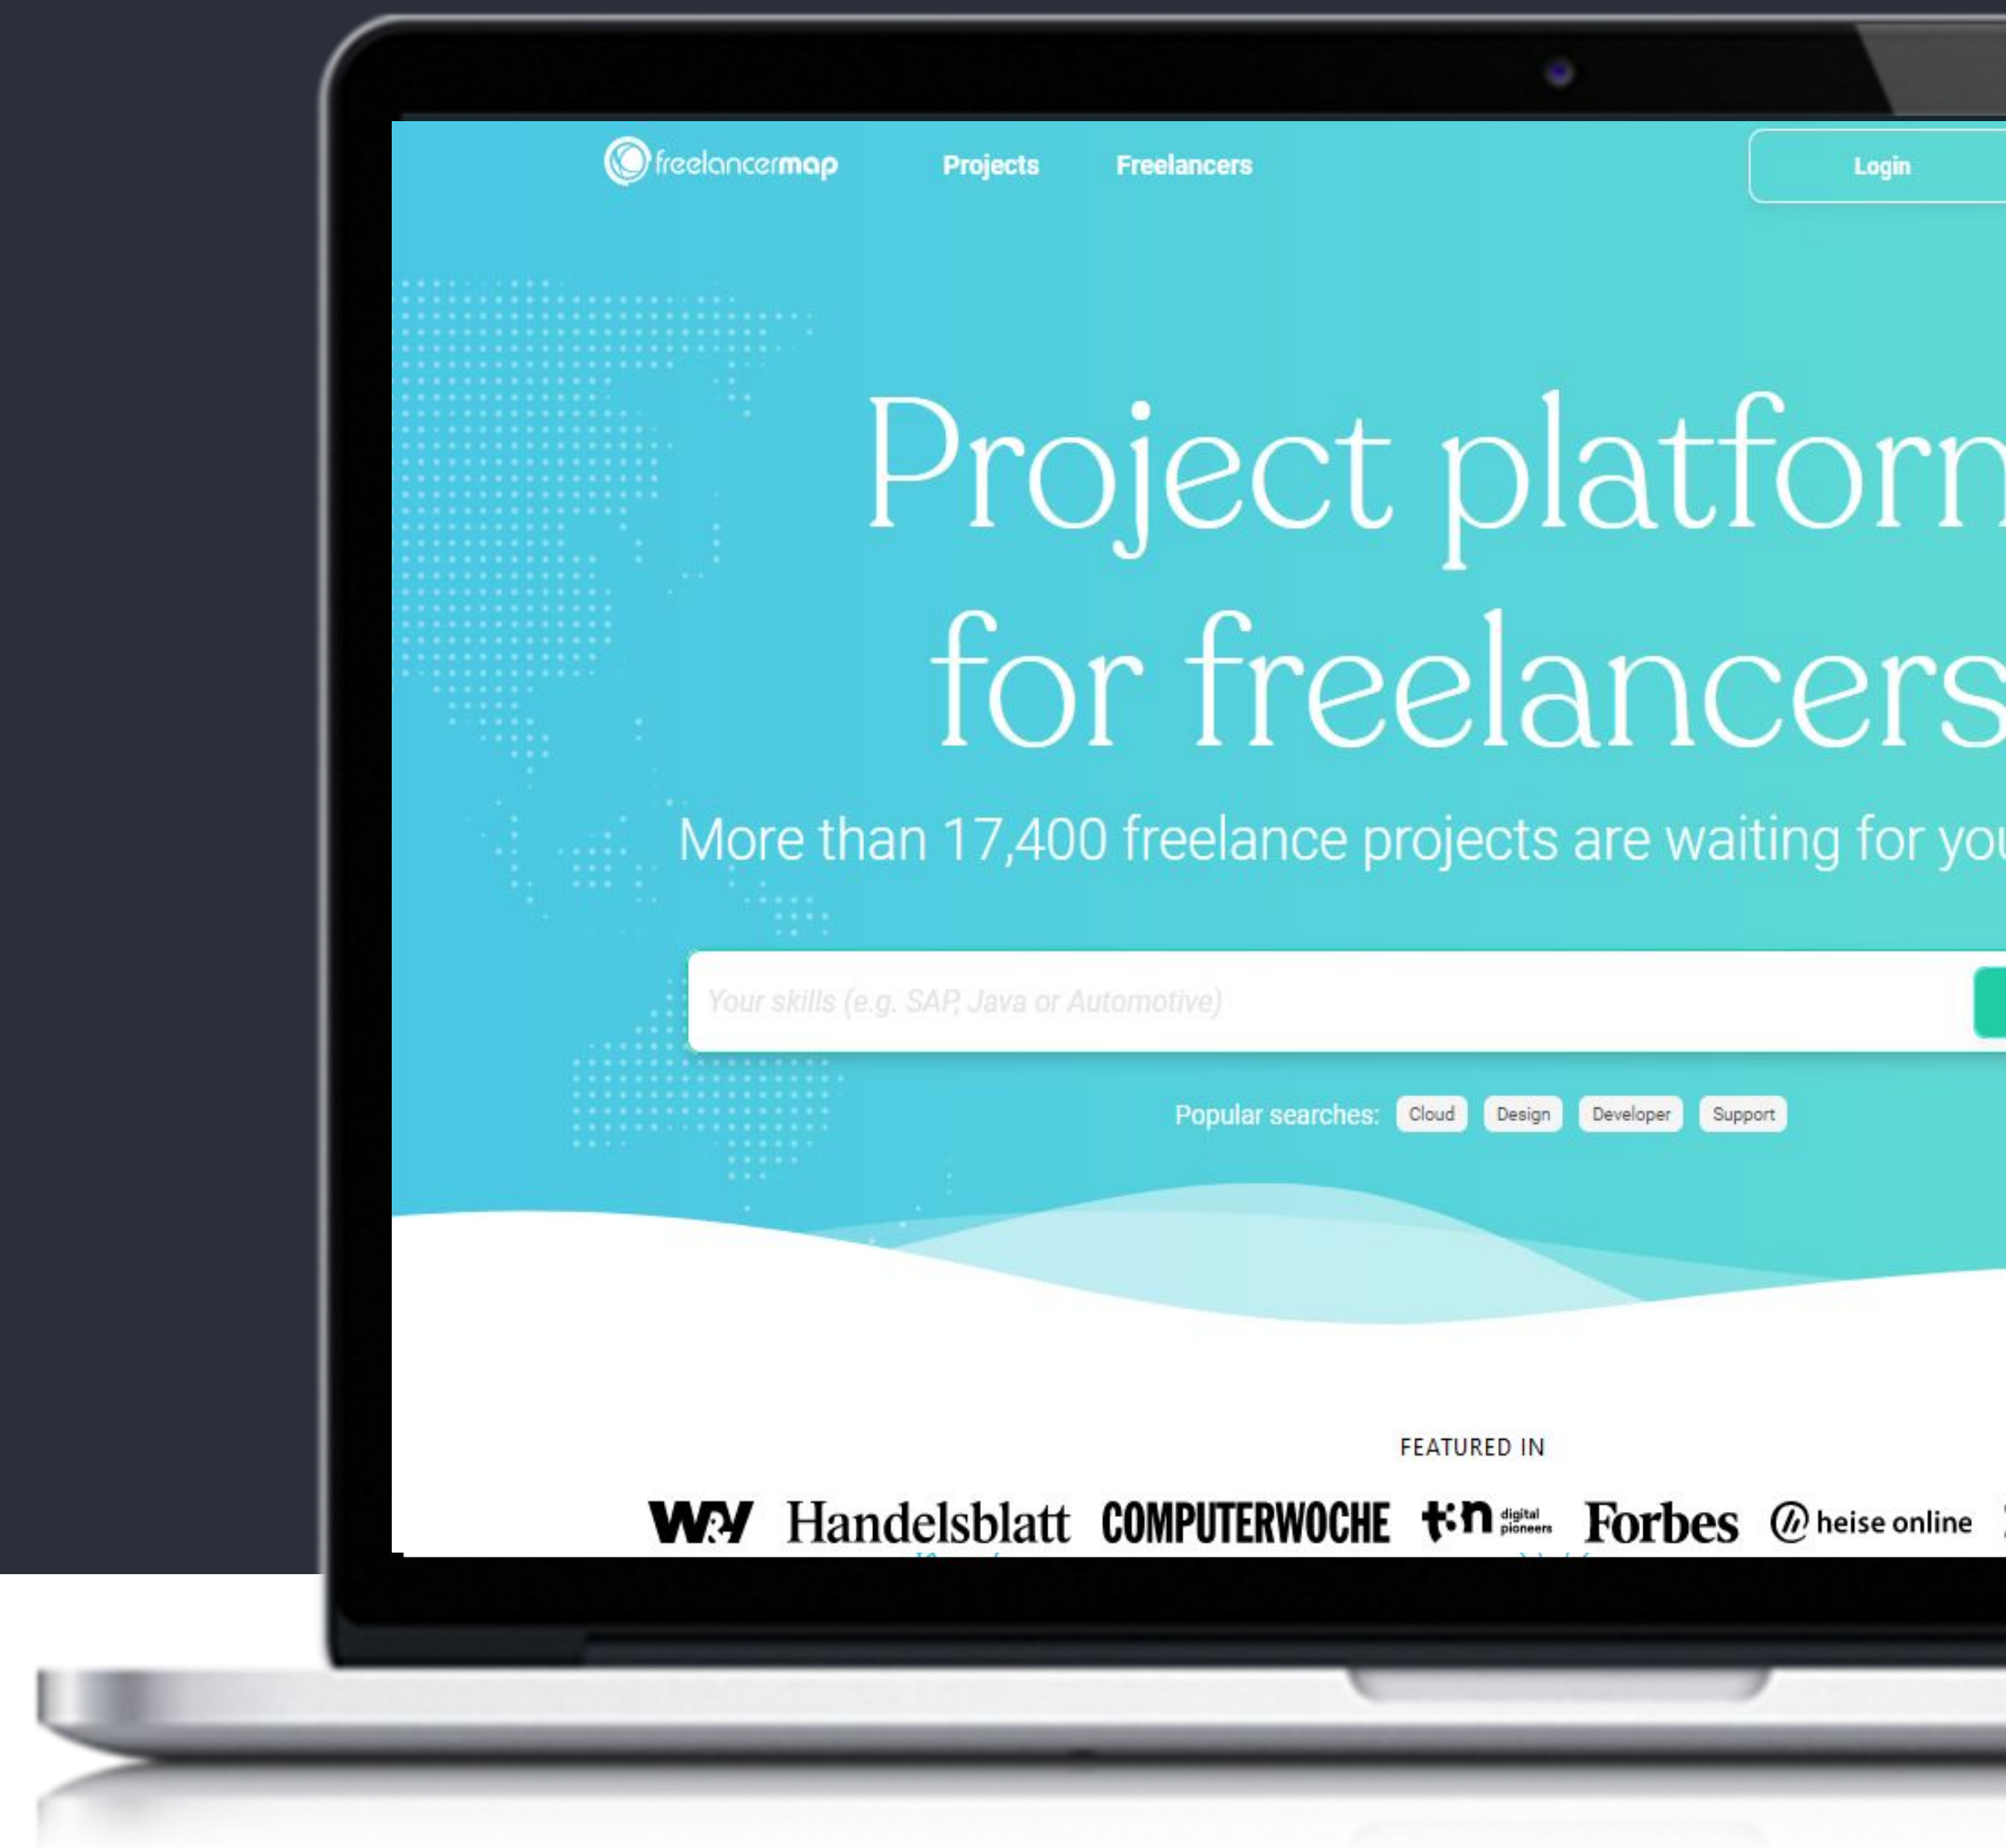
freelancermap Projects Freelancers Login

Project platforn
for freelancers

More than 17,400 freelance projects are waiting for yo

Your skills (e.g. SAP, Java or Automotive)

Popular searches: Cloud Design Developer Support

FEATURED IN

W&V Handelsblatt COMPUTERWOCHE t3n digital pioneers Forbes heise online